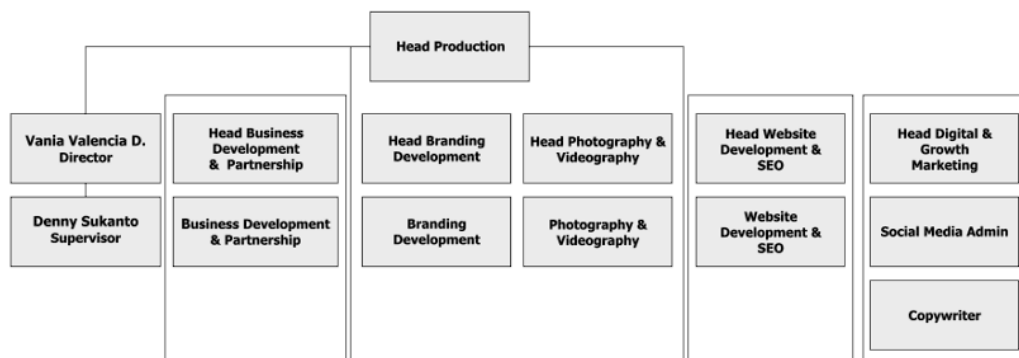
Head Production

Vania Valencia D.
Director

Denny Sukanto
Supervisor

Head Business Development & Partnership

Business Development & Partnership

Head Branding Development

Branding Development

Head Photography & Videography

Photography & Videography

Head Website Development & SEO

Website Development & SEO

Head Digital & Growth Marketing

Social Media Admin

Copywriter